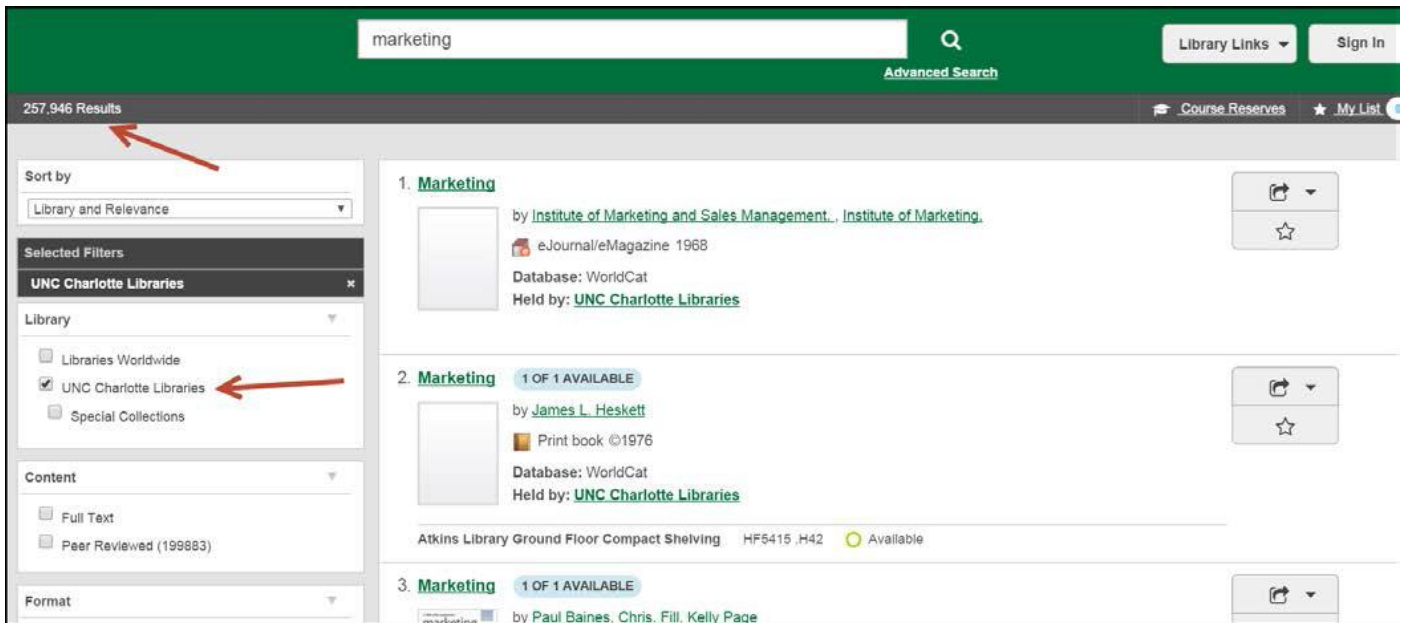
marketing

Advanced Search

Library Links

Sign In

257,946 Results

Course Reserves

My List

Sort by

Library and Relevance

Selected Filters

UNC Charlotte Libraries

Library

Libraries Worldwide

UNC Charlotte Libraries

Special Collections

Content

Full Text

Peer Reviewed (199883)

Format

1. Marketing

by Institute of Marketing and Sales Management. , Institute of Marketing.

eJournal/eMagazine 1968

Database: WorldCat

Held by: UNC Charlotte Libraries

2. Marketing 1 OF 1 AVAILABLE

by James L. Heskett

Print book ©1976

Database: WorldCat

Held by: UNC Charlotte Libraries

Atkins Library Ground Floor Compact Shelving HF5415 .H42 Available

3. Marketing 1 OF 1 AVAILABLE

by Paul Baines, Chris, Fill, Kelly Page